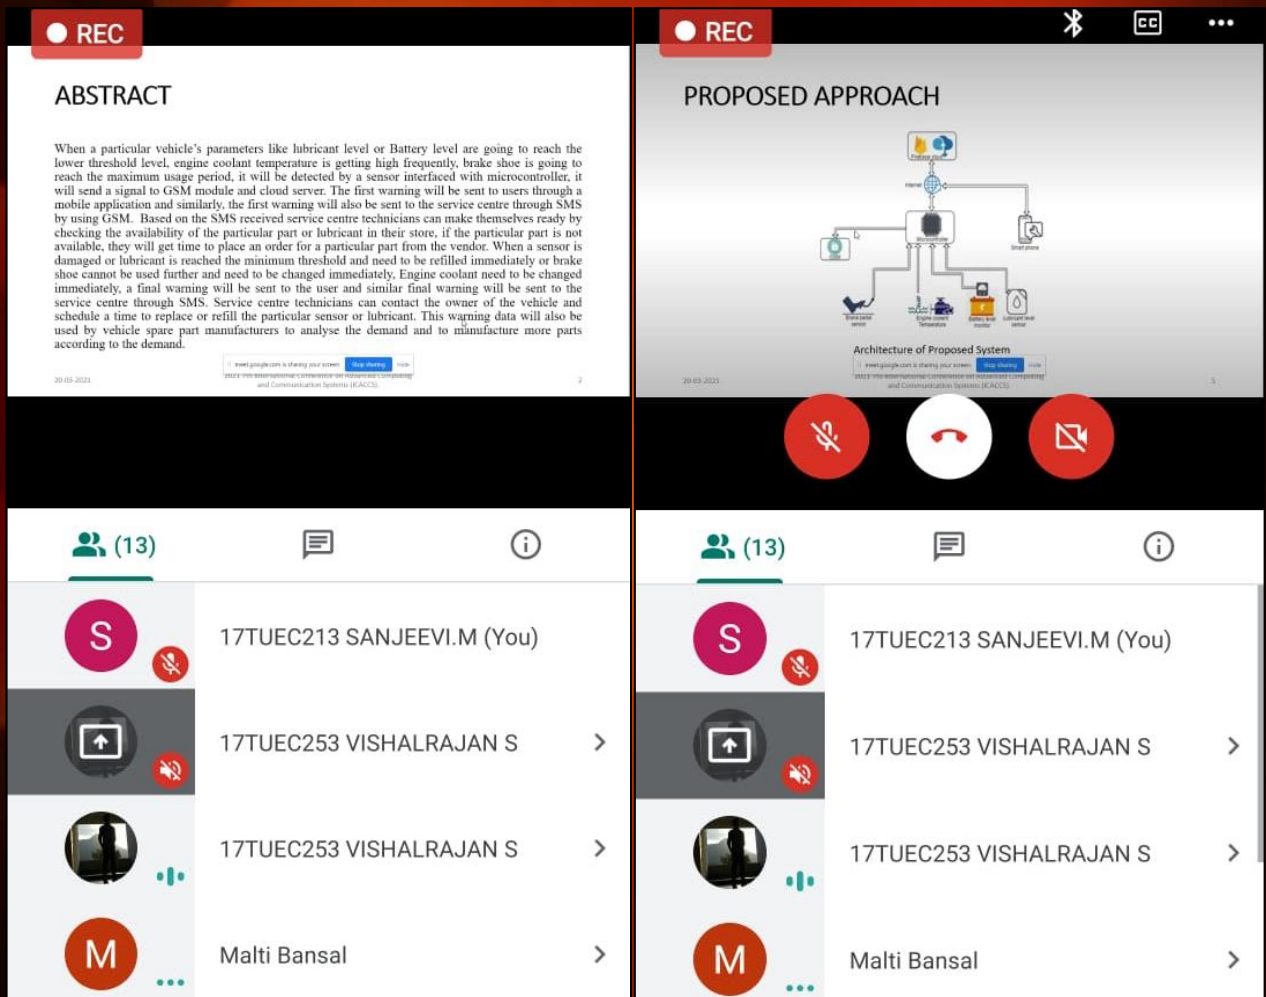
REC

ABSTRACT

When a particular vehicle's parameters like lubricant level or Battery level are going to reach the lower threshold level, engine coolant temperature is getting high frequently, brake shoe is going to reach the maximum usage period, it will be detected by a sensor interfaced with microcontroller, it will send a signal to GSM module and cloud server. The first warning will be sent to users through a mobile application and similarly, the first warning will also be sent to the service centre through SMS by using GSM. Based on the SMS received service centre technicians can make themselves ready by checking the availability of the particular part or lubricant in their store, if the particular part is not available, they will get time to place an order for a particular part from the vendor. When a sensor is damaged or lubricant is reached the minimum threshold and need to be refilled immediately or brake shoe cannot be used further and need to be changed immediately, Engine coolant need to be changed immediately, a final warning will be sent to the user and similar final warning will be sent to the service centre through SMS. Service centre technicians can contact the owner of the vehicle and schedule a time to replace or refill the particular sensor or lubricant. This warning data will also be used by vehicle spare part manufacturers to analyse the demand and to manufacture more parts according to the demand.

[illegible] Stop sharing Hide

20-03-2021 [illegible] 2

(13)

17TUEC213 SANJEEVI.M (You)

17TUEC253 VISHALRAJAN S

17TUEC253 VISHALRAJAN S

Malti Bansal

REC

PROPOSED APPROACH

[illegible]

Architecture of Proposed System

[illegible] Stop sharing Hide

20-03-2021 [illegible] 5

(13)

17TUEC213 SANJEEVI.M (You)

17TUEC253 VISHALRAJAN S

17TUEC253 VISHALRAJAN S

Malti Bansal